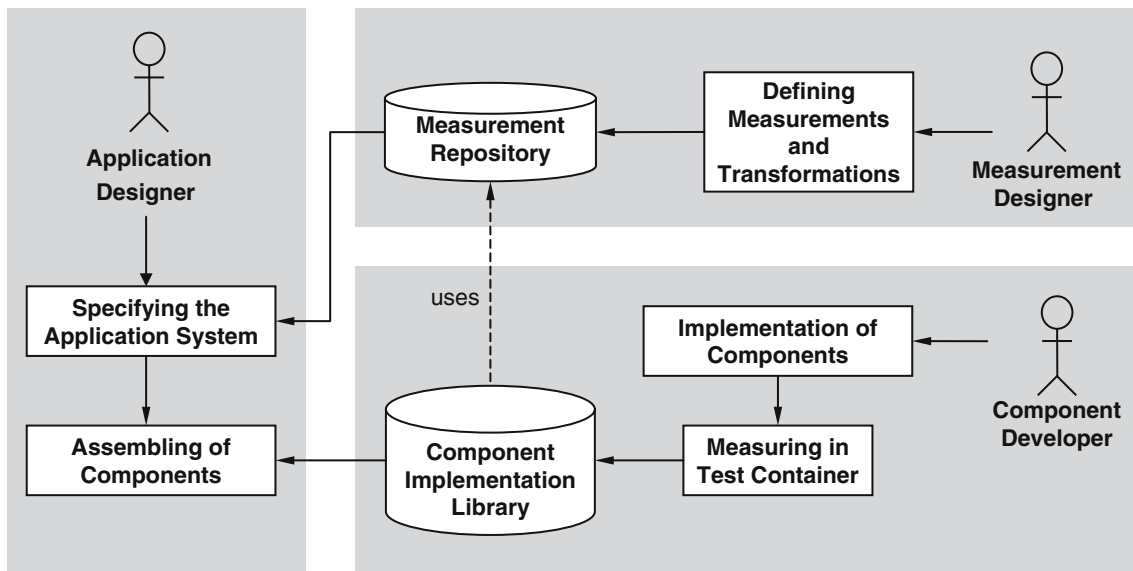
Application Designer

Measurement Repository

Defining Measurements and Transformations

Measurement Designer

Specifying the Application System

uses

Implementation of Components

Component Developer

Assembling of Components

Component Implementation Library

Measuring in Test Container